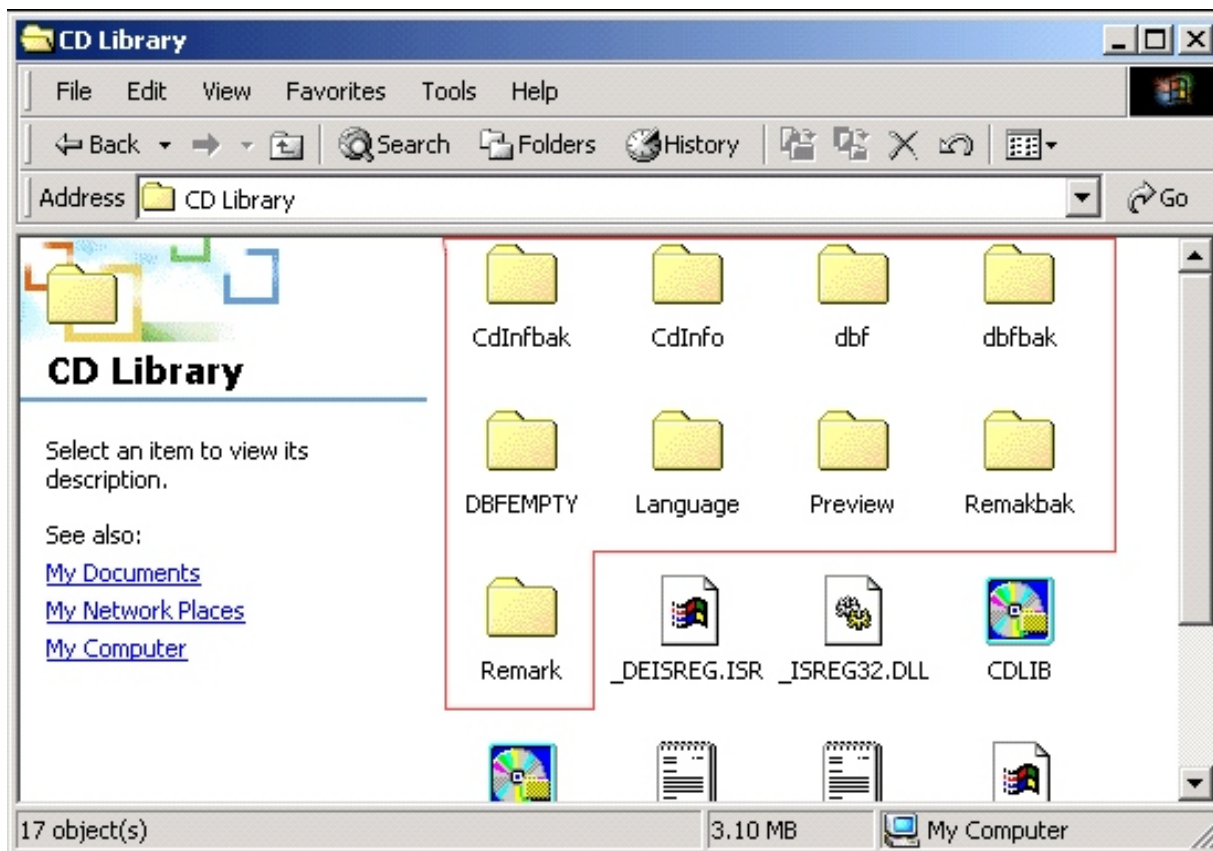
CD Library

File Edit View Favorites Tools Help

Back Search Folders History

Address CD Library Go

CD Library

Select an item to view its description.

See also:

My Documents

My Network Places

My Computer

CdInfbak CdInfo dbf dbfbak

DBFEMPTY Language Preview Remakbak

Remark _DEISREG.ISR _ISREG32.DLL CDLIB

17 object(s) 3.10 MB My Computer